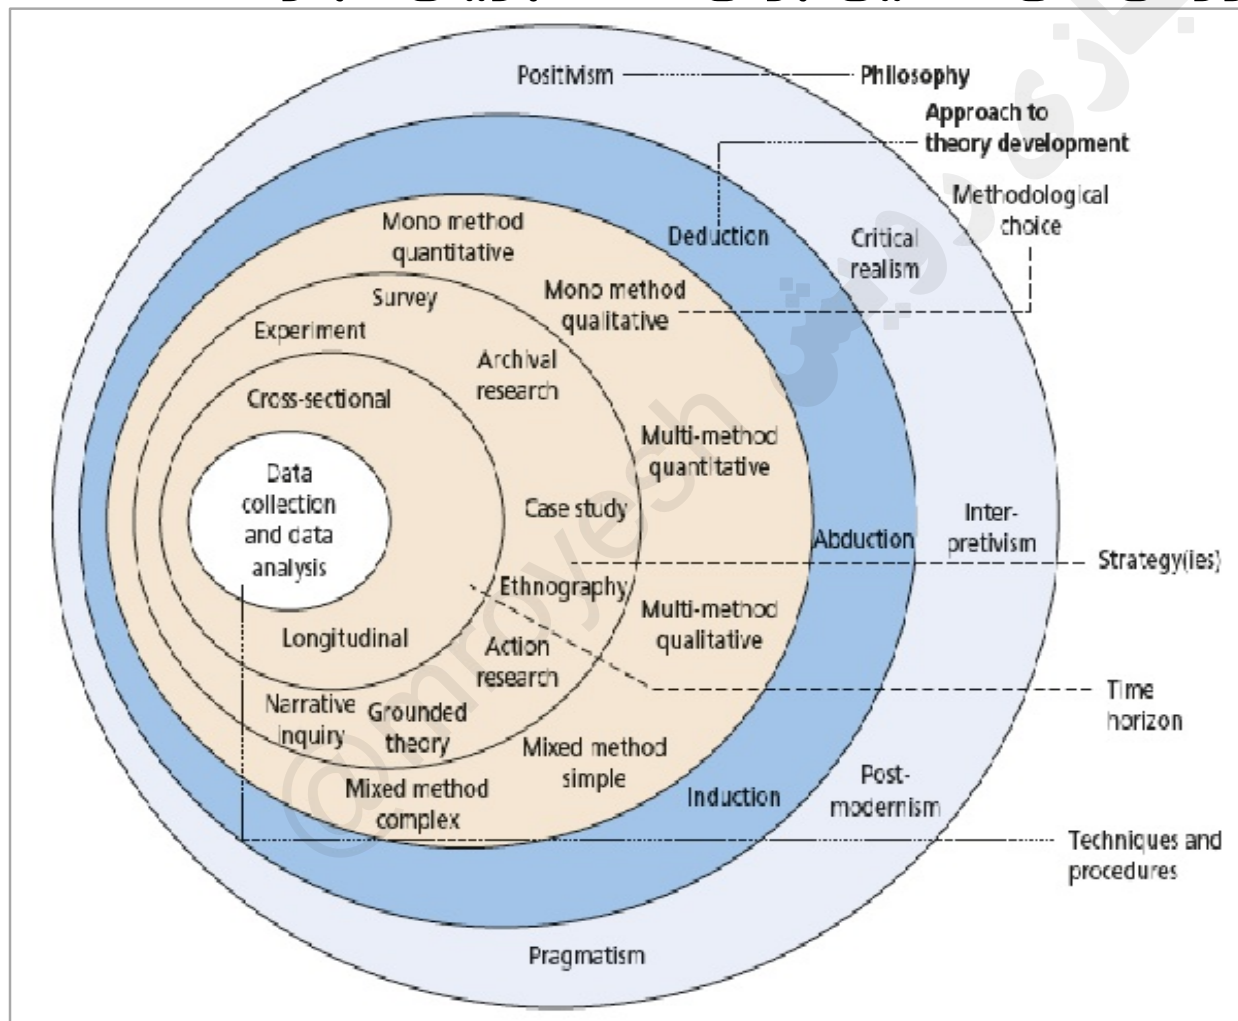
Positivism
Philosophy
Approach to theory development
Methodological choice
Mono method quantitative
Deduction
Critical realism
Survey
Mono method qualitative
Experiment
Archival research
Cross-sectional
Multi-method quantitative
Data collection and data analysis
Case study
Abduction
Inter-pretivism
Strategy(ies)
Ethnography
Multi-method qualitative
Longitudinal
Action research
Time horizon
Narrative inquiry
Grounded theory
Mixed method simple
Mixed method complex
Induction
Post-modernism
Techniques and procedures
Pragmatism
@modiresh